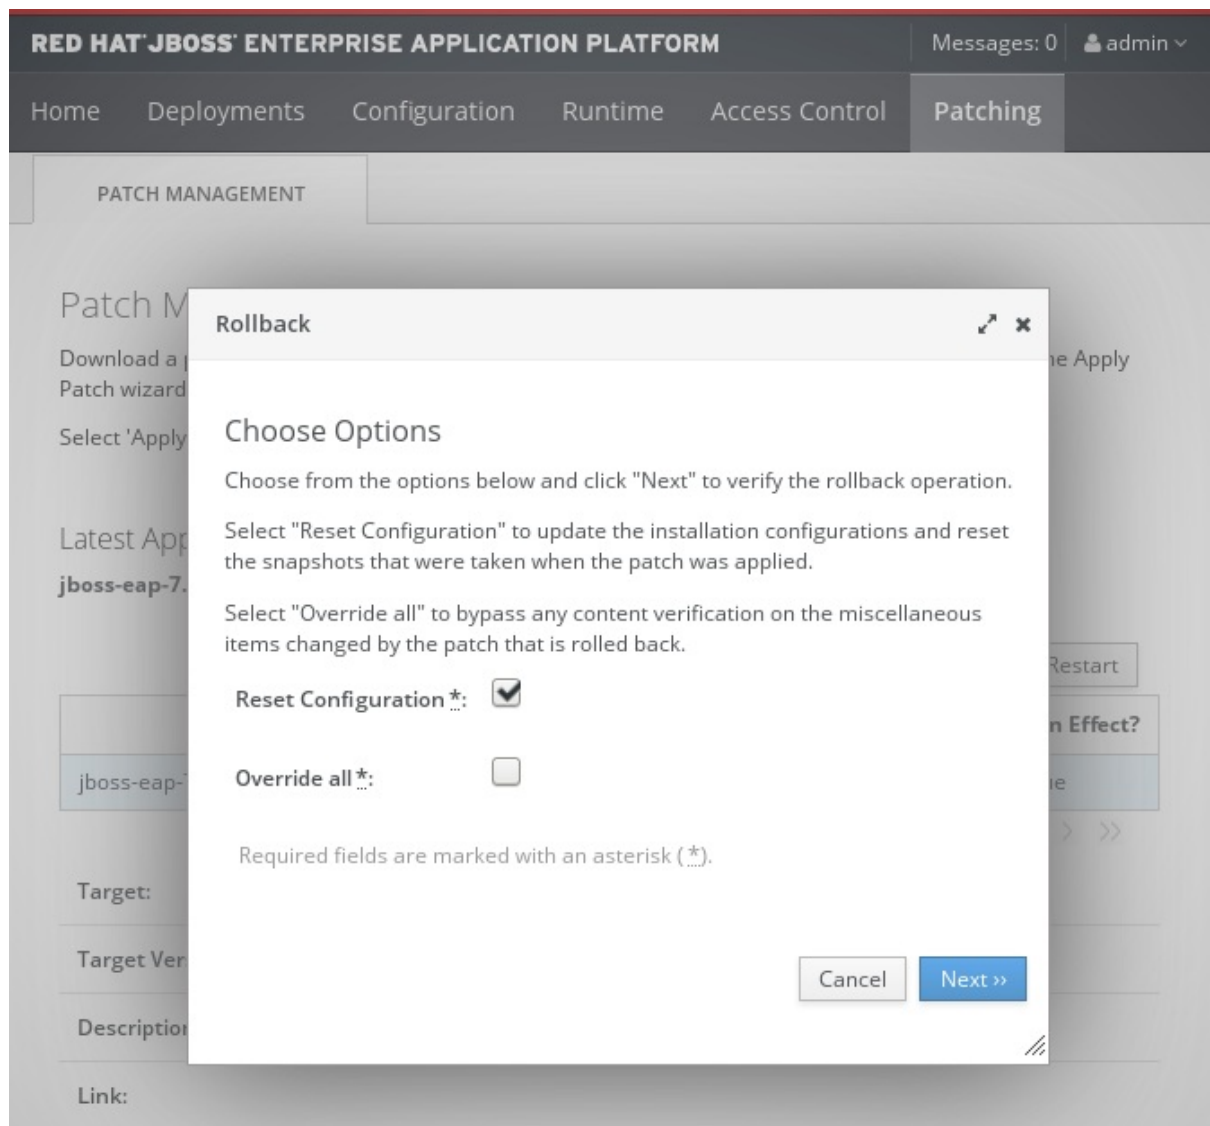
RED HAT JBOSS ENTERPRISE APPLICATION PLATFORM

Messages: 0 admin

Home Deployments Configuration Runtime Access Control Patching

PATCH MANAGEMENT

Patch M

Download a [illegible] ne Apply Patch wizard

Select 'Apply

Latest App

jboss-eap-7.

Restart

n Effect?

jboss-eap-

ue

Target:

Target Ver

Description

Link:

Rollback

Choose Options

Choose from the options below and click "Next" to verify the rollback operation.

Select "Reset Configuration" to update the installation configurations and reset the snapshots that were taken when the patch was applied.

Select "Override all" to bypass any content verification on the miscellaneous items changed by the patch that is rolled back.

Reset Configuration *:

Override all *:

Required fields are marked with an asterisk (*).

Cancel

Next ››